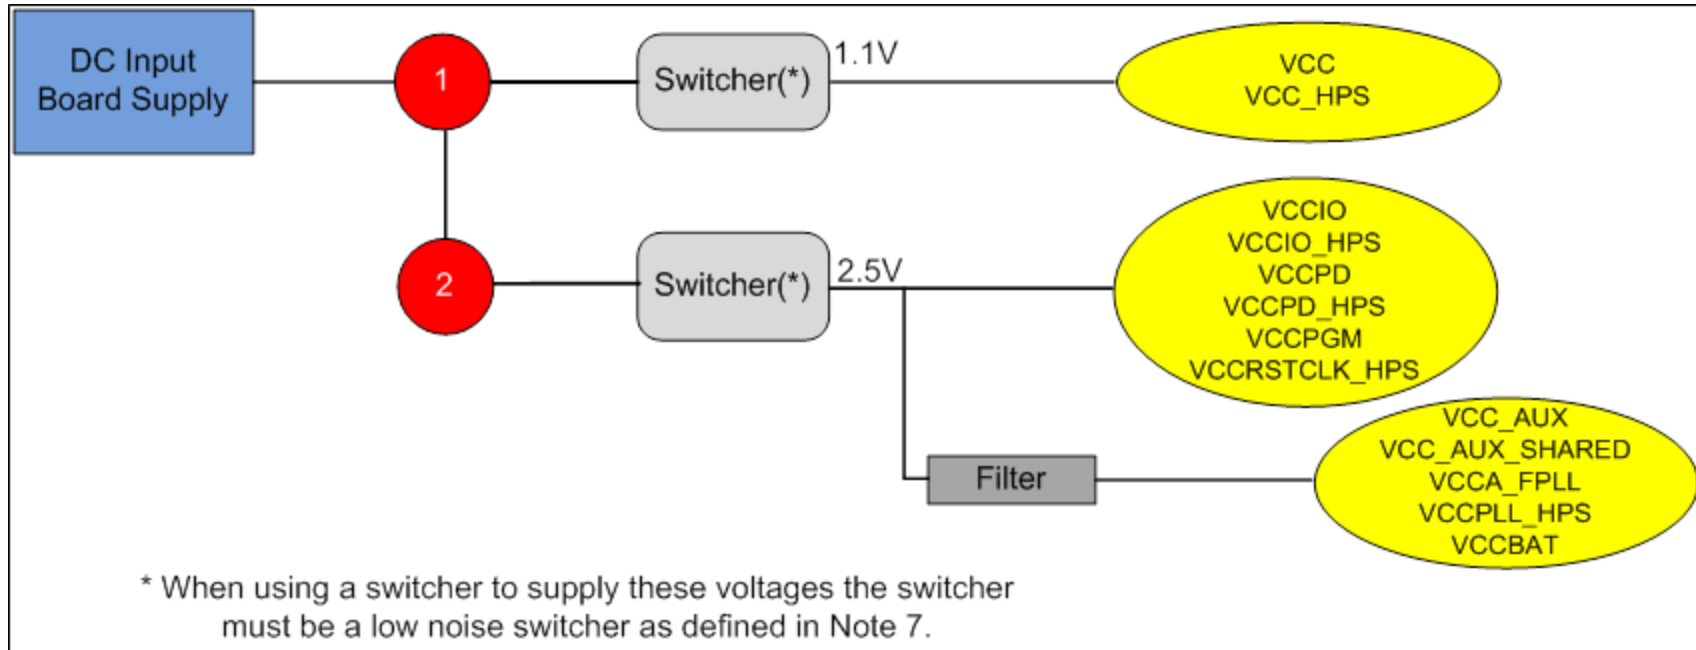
DC Input Board Supply

1

Switcher(*)

1.1V

VCC
VCC_HPS

2

Switcher(*)

2.5V

VCCIO
VCCIO_HPS
VCCPD
VCCPD_HPS
VCCPGM
VCCRSTCLK_HPS

Filter

VCC_AUX
VCC_AUX_SHARED
VCCA_FPLL
VCCPLL_HPS
VCCBAT

* When using a switcher to supply these voltages the switcher must be a low noise switcher as defined in Note 7.